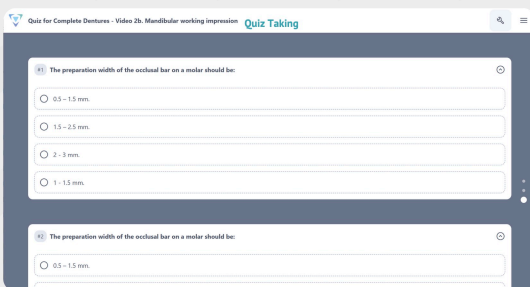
Quiz for Complete Dentures - Video 2b. Mandibular working impression Quiz Taking

#1 The preparation width of the occlusal bar on a molar should be:

0.5 – 1.5 mm.

1.5 – 2.5 mm.

2 - 3 mm.

1 – 1.5 mm.

#2 The preparation width of the occlusal bar on a molar should be:

0.5 – 1.5 mm.